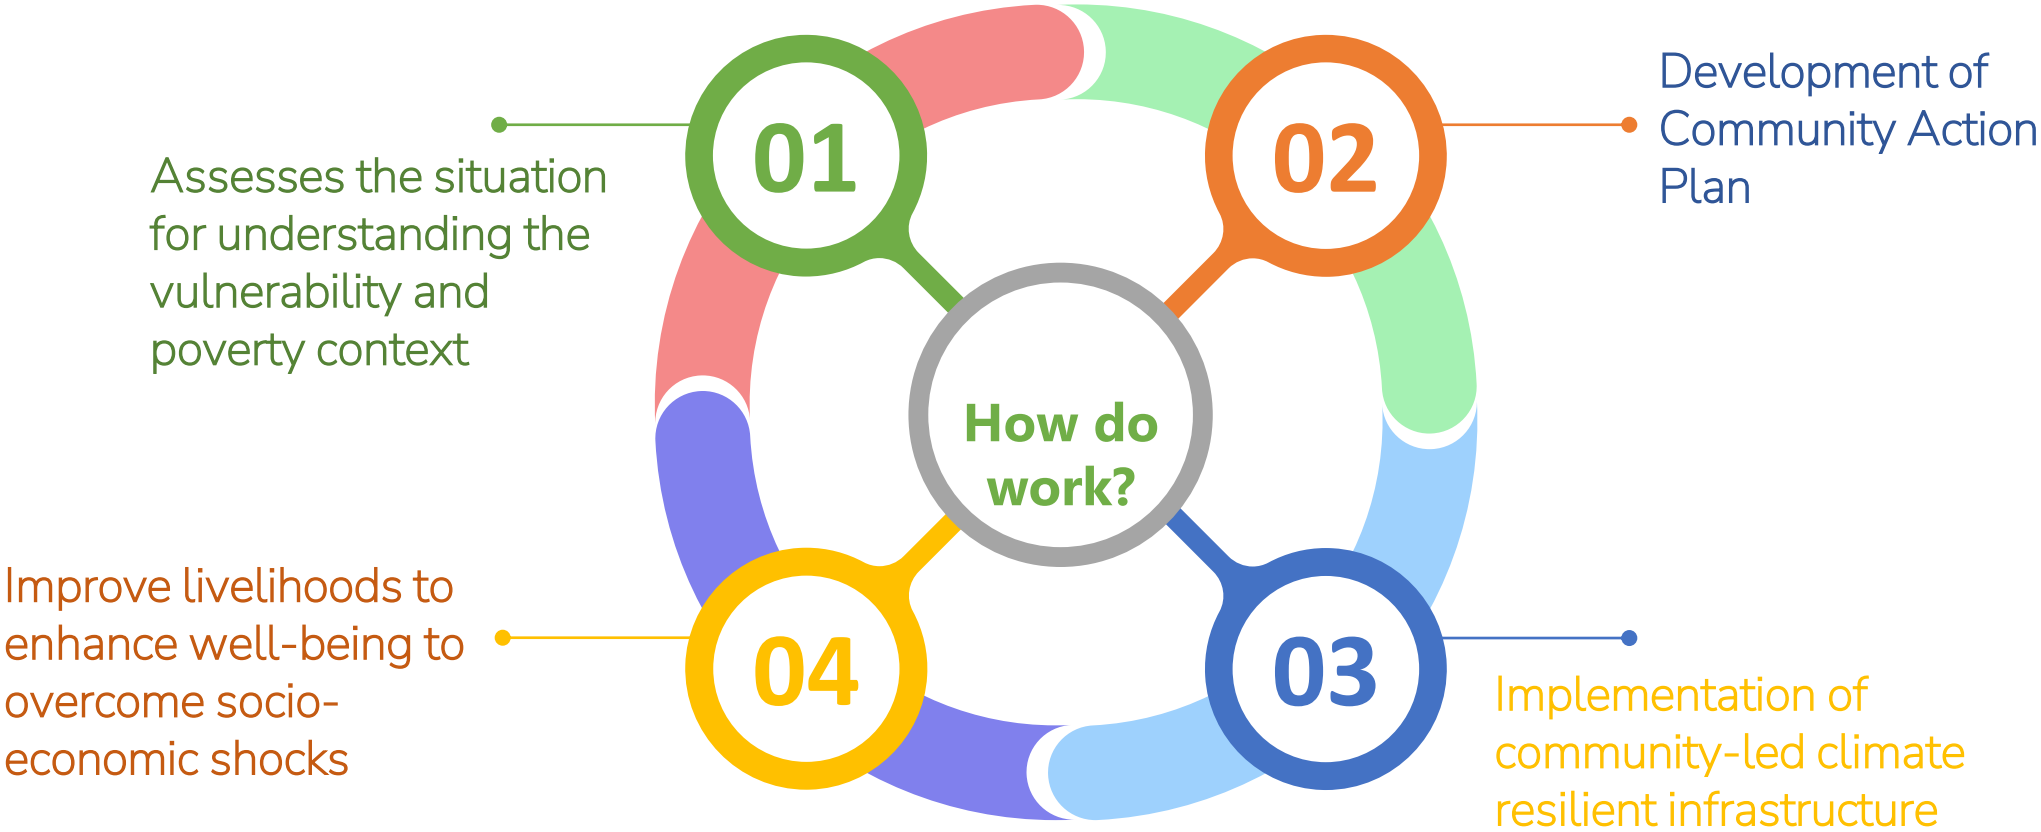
How do work?

01

Assesses the situation for understanding the vulnerability and poverty context

02

Development of Community Action Plan

03

Implementation of community-led climate resilient infrastructure

04

Improve livelihoods to enhance well-being to overcome socio-economic shocks